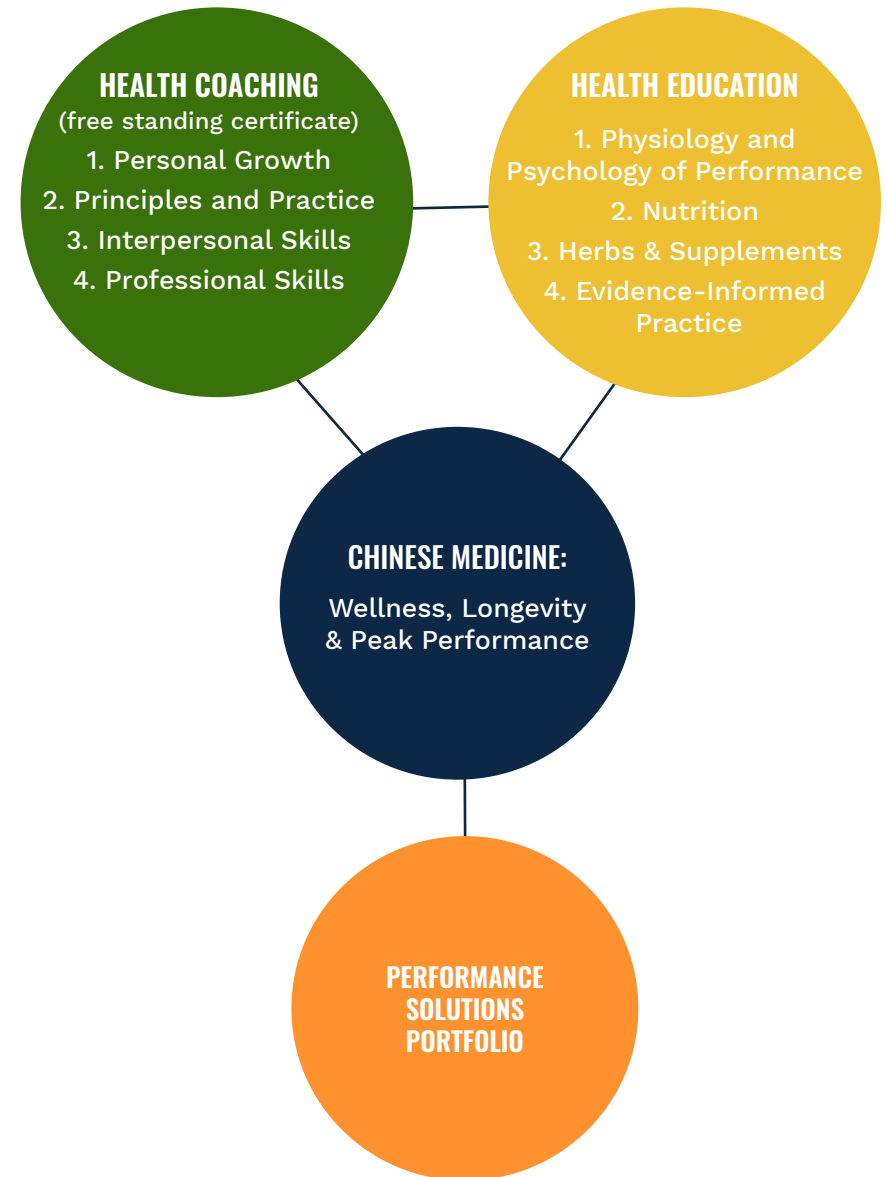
HEALTH COACHING
(free standing certificate)
1. Personal Growth
2. Principles and Practice
3. Interpersonal Skills
4. Professional Skills

HEALTH EDUCATION
1. Physiology and Psychology of Performance
2. Nutrition
3. Herbs & Supplements
4. Evidence-Informed Practice

CHINESE MEDICINE:
Wellness, Longevity & Peak Performance

PERFORMANCE SOLUTIONS PORTFOLIO